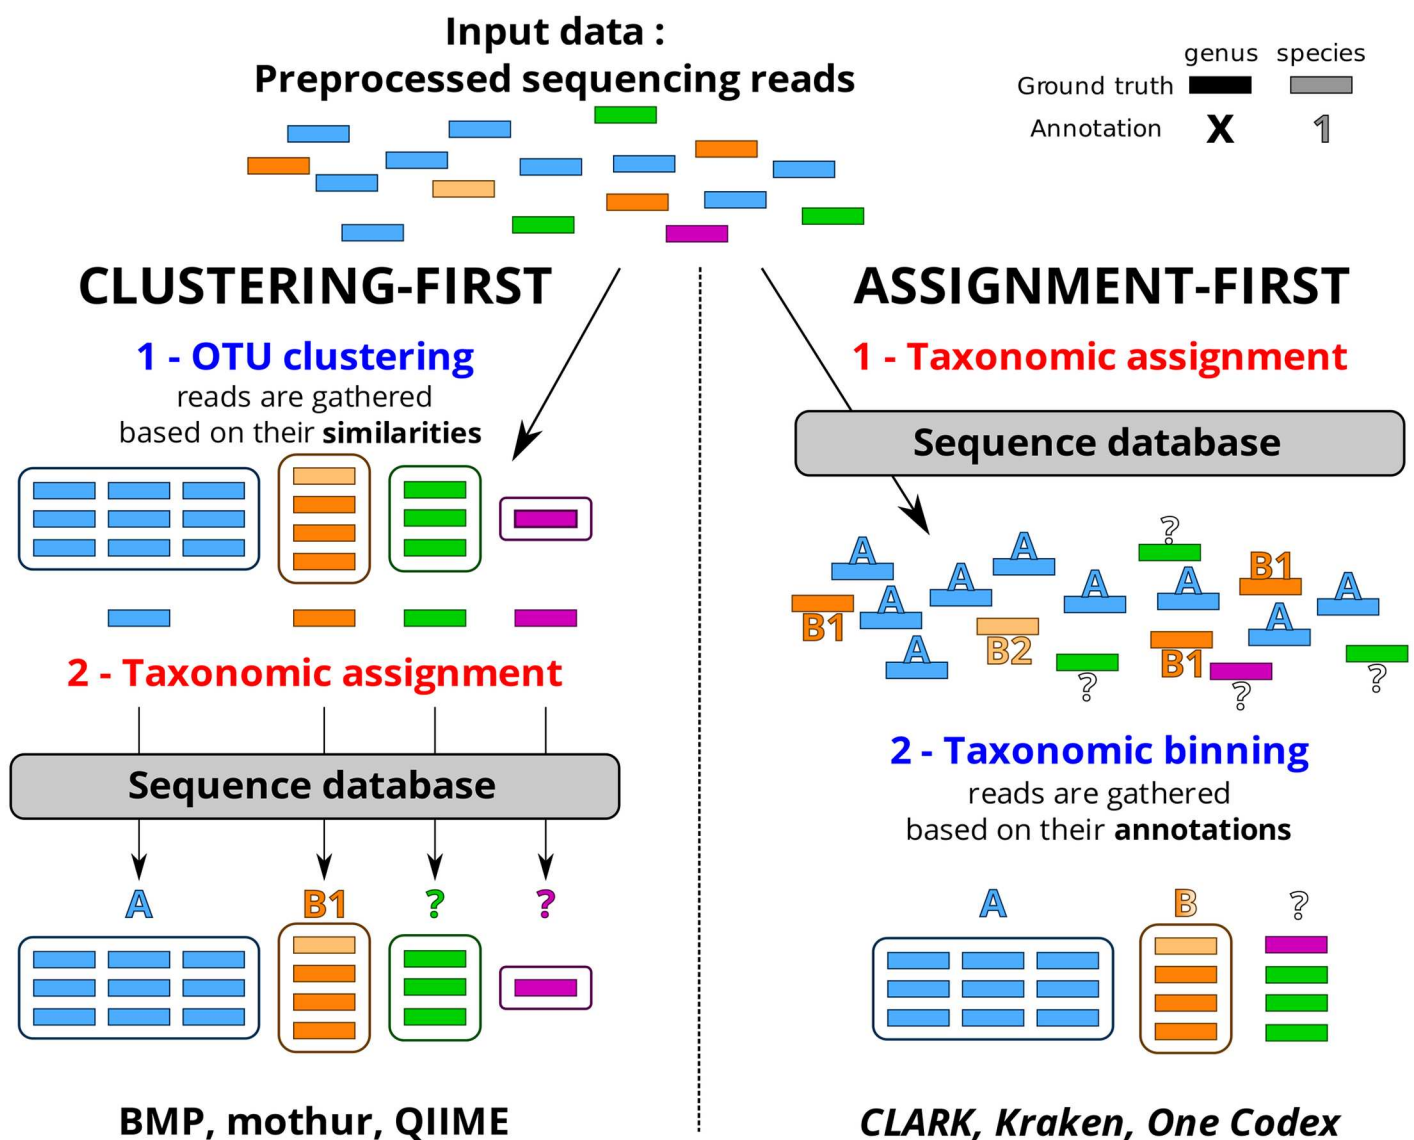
Input data :
Preprocessed sequencing reads

genus species
Ground truth
Annotation X 1

CLUSTERING-FIRST

1 - OTU clustering
reads are gathered based on their similarities

2 - Taxonomic assignment

Sequence database

A B1 ? ?

BMP, mothur, QIIME

ASSIGNMENT-FIRST

1 - Taxonomic assignment

Sequence database

A A A A A A A A A A ? B1 B1 B2 B1 ? ? ?

2 - Taxonomic binning
reads are gathered based on their annotations

A B ?

CLARK, Kraken, One Codex